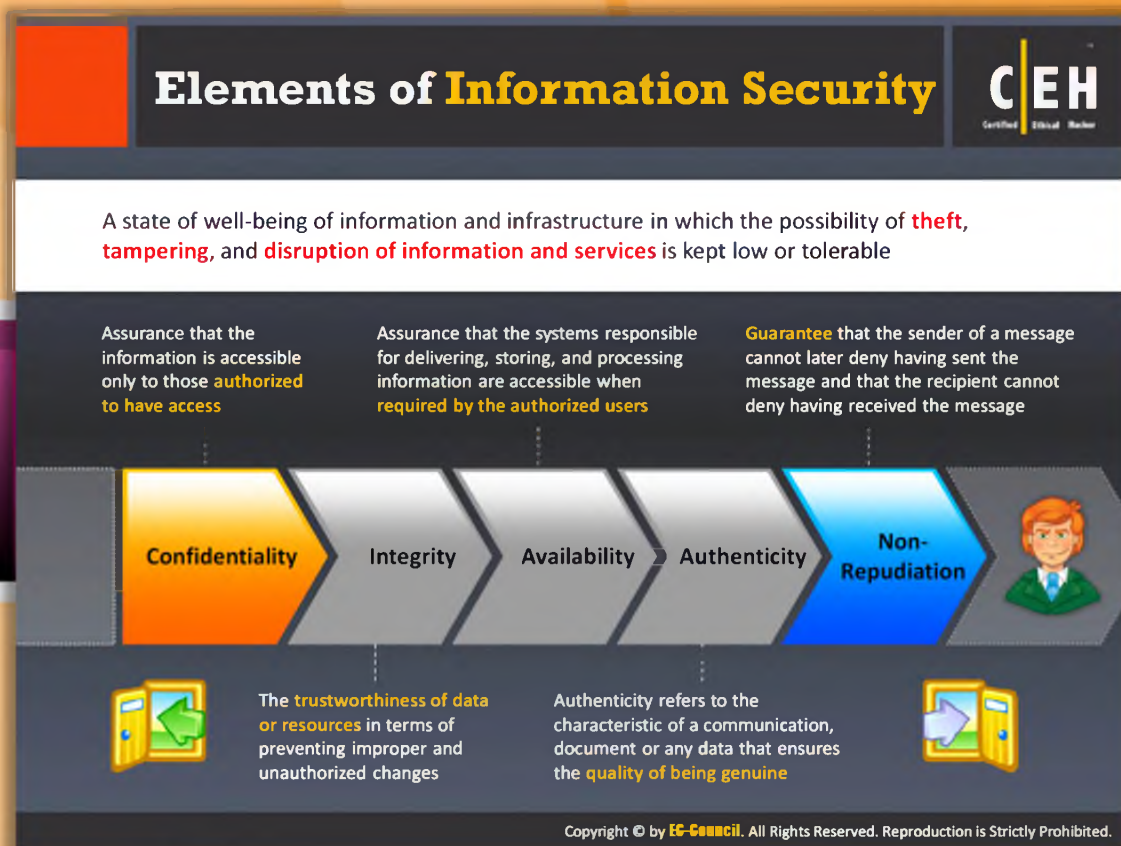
Elements of Information Security

C|EH
Certified Ethical Hacker

A state of well-being of information and infrastructure in which the possibility of theft, tampering, and disruption of information and services is kept low or tolerable

Assurance that the information is accessible only to those authorized to have access

Assurance that the systems responsible for delivering, storing, and processing information are accessible when required by the authorized users

Guarantee that the sender of a message cannot later deny having sent the message and that the recipient cannot deny having received the message

Confidentiality

Integrity

Availability

Authenticity

Non-Repudiation

The trustworthiness of data or resources in terms of preventing improper and unauthorized changes

Authenticity refers to the characteristic of a communication, document or any data that ensures the quality of being genuine

Copyright © by EC-Council. All Rights Reserved. Reproduction is Strictly Prohibited.